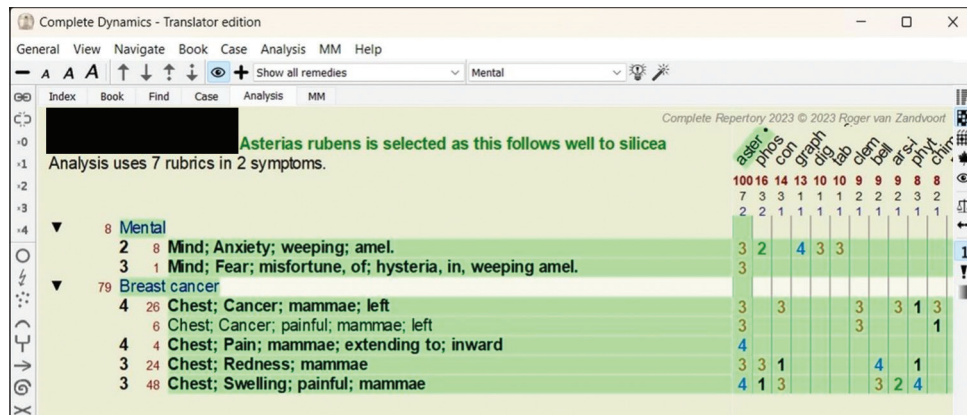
Complete Dynamics - Translator edition

General View Navigate Book Case Analysis MM Help

A A A Show all remedies Mental

Index Book Find Case Analysis MM

Complete Repertory 2023 © 2023 Roger van Zandvoort

Asterias rubens is selected as this follows well to silicea

Analysis uses 7 rubrics in 2 symptoms.

| | aster. | phos | con | graph | dig | tab | clem | bell | ars-i | phyt | chim |
|---|---|---|---|---|---|---|---|---|---|---|---|
| | 100 | 16 | 14 | 13 | 10 | 10 | 9 | 9 | 9 | 8 | 8 |
| | 7 | 3 | 3 | 1 | 1 | 1 | 2 | 2 | 2 | 3 | 2 |
| | 2 | 2 | 1 | 1 | 1 | 1 | 1 | 1 | 1 | 1 | 1 |
| 8 Mental | | | | | | | | | | | |
| 2 8 Mind; Anxiety; weeping; amel. | 3 | 2 | | 4 | 3 | 3 | | | | | |
| 3 1 Mind; Fear; misfortune, of; hysteria, in, weeping amel. | 3 | | | | | | | | | | |
| 79 Breast cancer | | | | | | | | | | | |
| 4 26 Chest; Cancer; mammae; left | 3 | | 3 | | | | 3 | | 3 | 1 | 3 |
| 6 Chest; Cancer; painful; mammae; left | 3 | | | | | | 3 | | | | 1 |
| 4 4 Chest; Pain; mammae; extending to; inward | 4 | | | | | | | | | | |
| 3 24 Chest; Redness; mammae | 3 | 3 | 1 | | | | | 4 | | 1 | |
| 3 48 Chest; Swelling; painful; mammae | 4 | 1 | 3 | | | | | 3 | 2 | 4 | |